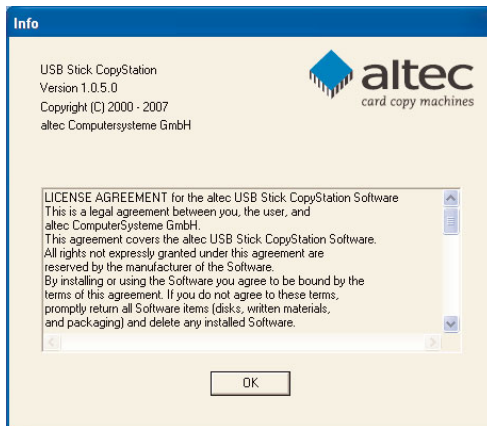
Info

USB Stick CopyStation
Version 1.0.5.0
Copyright (C) 2000 - 2007
altec Computersysteme GmbH

altec
card copy machines

LICENSE AGREEMENT for the altec USB Stick CopyStation Software
This is a legal agreement between you, the user, and
altec ComputerSysteme GmbH.
This agreement covers the altec USB Stick CopyStation Software.
All rights not expressly granted under this agreement are
reserved by the manufacturer of the Software.
By installing or using the Software you agree to be bound by the
terms of this agreement. If you do not agree to these terms,
promptly return all Software items (disks, written materials,
and packaging) and delete any installed Software.

OK